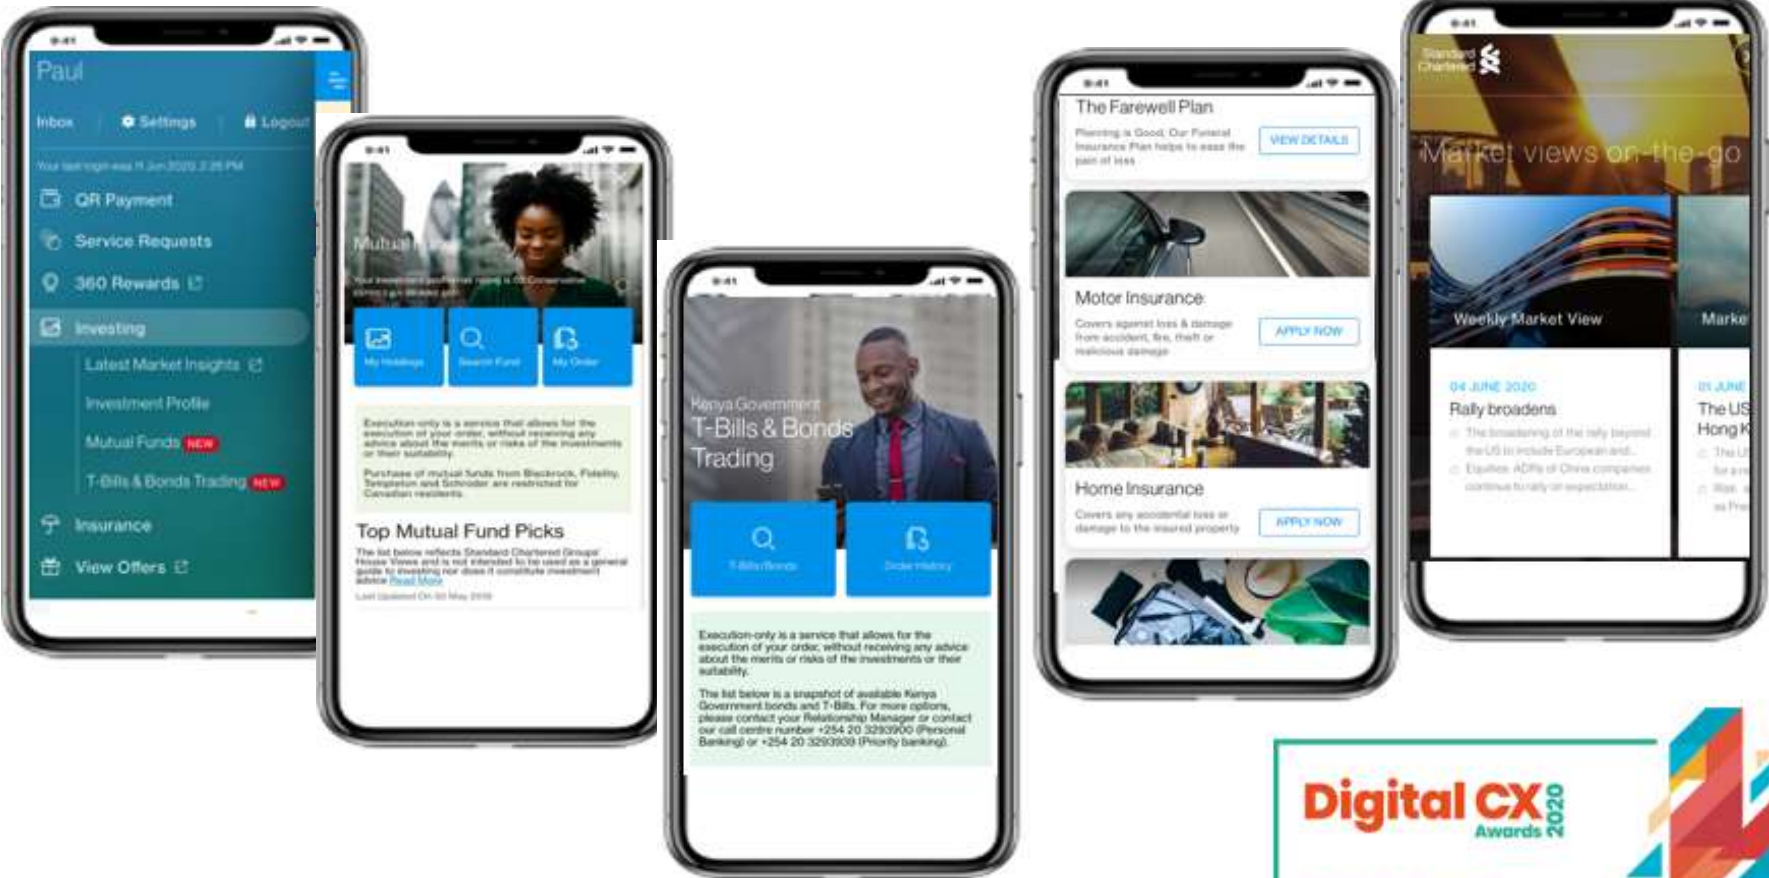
9:41

Paul

Inbox Settings Logout

Your last login was 11 Jun 2020 2:26 PM

QR Payment

Service Requests

360 Rewards

Investing

Latest Market Insights

Investment Profile

Mutual Funds NEW

T-Bills & Bonds Trading NEW

Insurance

View Offers

9:41

Mutual Funds

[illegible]

My Holdings

Search Fund

My Order

Execution only is a service that allows for the execution of your order, without receiving any advice about the merits or risks of the investments or their suitability.

Purchase of mutual funds from Blackrock, Fidelity, Templeton and Schroder are restricted for Canadian residents.

Top Mutual Fund Picks

The list below reflects Standard Chartered Groups' House Views and is not intended to be used as a general guide to investing nor does it constitute investment advice Read More

Last Updated On 30 May 2019

9:41

Kenya Government

T-Bills & Bonds Trading

T-Bills/Bonds

Order History

Execution-only is a service that allows for the execution of your order, without receiving any advice about the merits or risks of the investments or their suitability.

The list below is a snapshot of available Kenya Government bonds and T-Bills. For more options, please contact your Relationship Manager or contact our call centre number +254 20 3293900 (Personal Banking) or +254 20 3293939 (Priority banking).

9:41

The Farewell Plan

Planning is Good. Our Funeral Insurance Plan helps to ease the pain of loss

VIEW DETAILS

Motor Insurance

Covers against loss & damage from accident, fire, theft or malicious damage

APPLY NOW

Home Insurance

Covers any accidental loss or damage to the insured property

APPLY NOW

9:41

Standard Chartered

Market views on-the-go

Weekly Market View

Marke

04 JUNE 2020

Rally broadens

The broadening of the rally beyond the US to include European and...

Equities: ADRs of China companies continue to rally on expectation...

01 JUNE

The US Hong K

The U for a

Risk as Pro

Digital CX Awards 2020